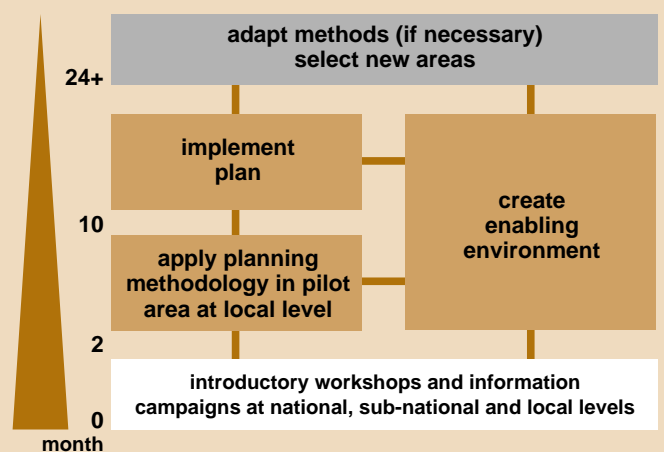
adapt methods (if necessary)
select new areas

24+

implement plan

create enabling environment

10

apply planning methodology in pilot area at local level

2

introductory workshops and information campaigns at national, sub-national and local levels

0

month